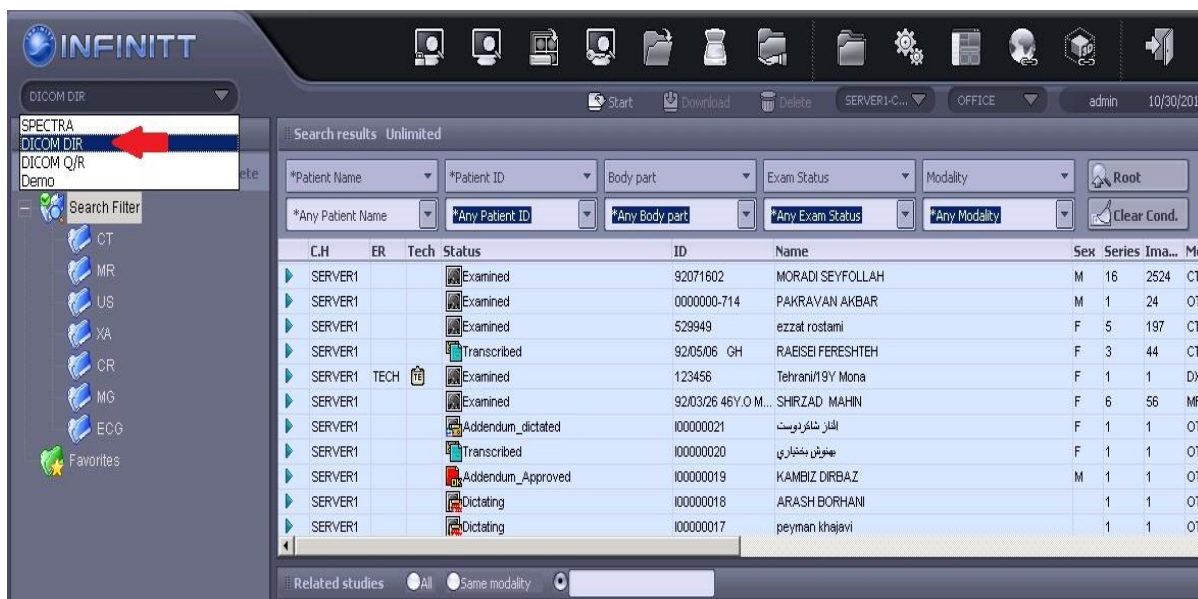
INFINITT

DICOM DIR

SPECTRA
DICOM DIR
DICOM Q/R
Demo

ete

Search Filter
CT
MR
US
XA
CR
MG
ECG
Favorites

Start Download Delete SERVER1-C... OFFICE admin 10/30/201

Search results Unlimited

*Patient Name | *Patient ID | Body part | Exam Status | Modality | Root
*Any Patient Name | *Any Patient ID | *Any Body part | *Any Exam Status | *Any Modality | Clear Cond.

| C.H | ER | Tech | Status | ID | Name | Sex | Series | Ima... | M |
|---|---|---|---|---|---|---|---|---|---|
| SERVER1 | | | Examined | 92071602 | MORADI SEYFOLLAH | M | 16 | 2524 | CT |
| SERVER1 | | | Examined | 0000000-714 | PAKRAVAN AKBAR | M | 1 | 24 | OT |
| SERVER1 | | | Examined | 529949 | ezzat rostami | F | 5 | 197 | CT |
| SERVER1 | | | Transcribed | 92/05/06 GH | RAEISEI FERESHTEH | F | 3 | 44 | CT |
| SERVER1 | TECH | TE | Examined | 123456 | Tehrani/19Y Mona | F | 1 | 1 | DX |
| SERVER1 | | | Examined | 92/03/26 46Y.O M... | SHIRZAD MAHIN | F | 6 | 56 | MR |
| SERVER1 | | | Addendum_dictated | I00000021 | الناز شاکردوست | F | 1 | 1 | OT |
| SERVER1 | | | Transcribed | I00000020 | مهنوش بختیاری | F | 1 | 1 | OT |
| SERVER1 | | | Addendum_Approved | I00000019 | KAMBIZ DIRBAZ | M | 1 | 1 | OT |
| SERVER1 | | | Dictating | I00000018 | ARASH BORHANI | | 1 | 1 | OT |
| SERVER1 | | | Dictating | I00000017 | peyman khajavi | | 1 | 1 | OT |

Related studies All Same modality